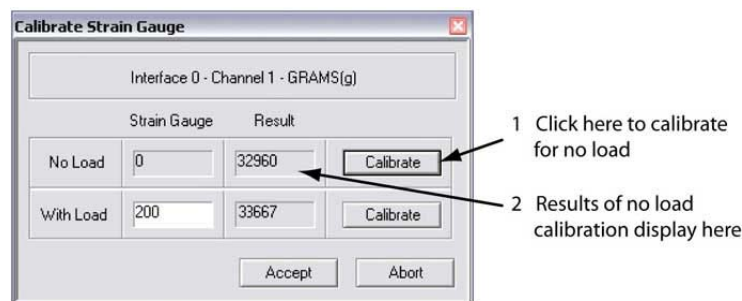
Calibrate Strain Gauge

Interface 0 - Channel 1 - GRAMS(g)

| | Strain Gauge | Result | |
|---|---|---|---|
| No Load | 0 | 32960 | Calibrate |
| With Load | 200 | 33667 | Calibrate |

Accept Abort

1 Click here to calibrate for no load

2 Results of no load calibration display here